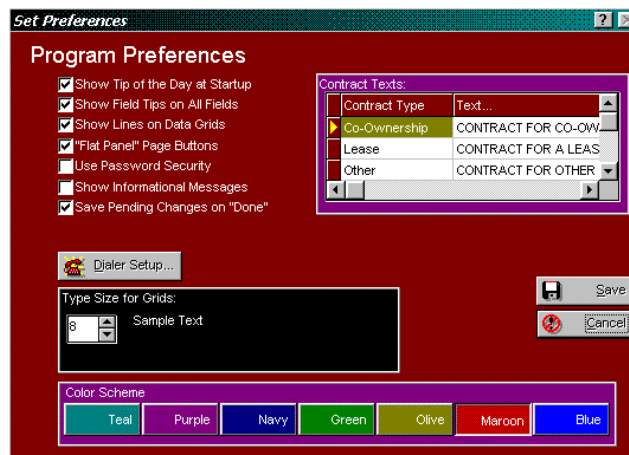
Set Preferences

? X

Program Preferences

Show Tip of the Day at Startup
Show Field Tips on All Fields
Show Lines on Data Grids
"Flat Panel" Page Buttons
Use Password Security
Show Informational Messages
Save Pending Changes on "Done"

Contract Texts:

| Contract Type | Text... |
|---|---|
| Co-Ownership | CONTRACT FOR CO-OW |
| Lease | CONTRACT FOR A LEAS |
| Other | CONTRACT FOR OTHER |

Dialer Setup...

Type Size for Grids:
8
Sample Text

Save
Cancel

Color Scheme
Teal Purple Navy Green Olive Maroon Blue